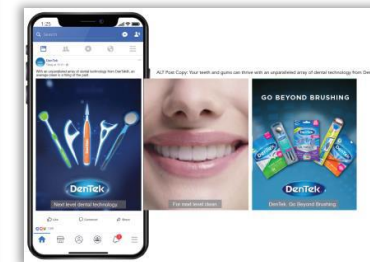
1:25

DenTek

With an unparalleled array of dental technology from DenTek, an average clean is a thing of the past.

ALT Post Copy: Your teeth and gums can thrive with an unparalleled array of dental technology from De

GO BEYOND BRUSHING

DenTek

Next level dental technology

DenTek

For next level clean.

DenTek

DenTek. Go Beyond Brushing.

Like Comment Share